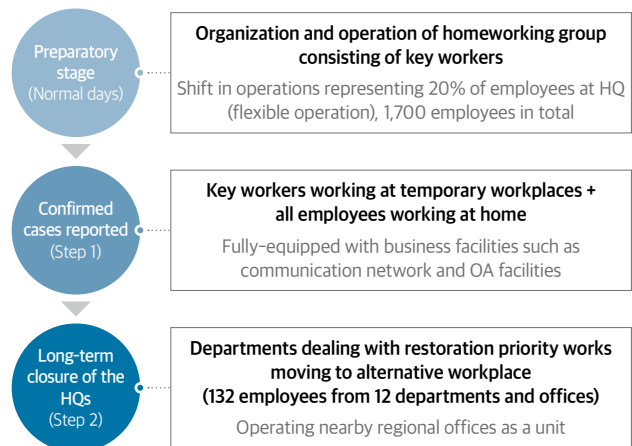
Preparatory stage (Normal days)

Organization and operation of homeworking group consisting of key workers

Shift in operations representing 20% of employees at HQ (flexible operation), 1,700 employees in total

Confirmed cases reported (Step 1)

Key workers working at temporary workplaces + all employees working at home

Fully-equipped with business facilities such as communication network and OA facilities

Long-term closure of the HQs (Step 2)

Departments dealing with restoration priority works moving to alternative workplace (132 employees from 12 departments and offices)

Operating nearby regional offices as a unit